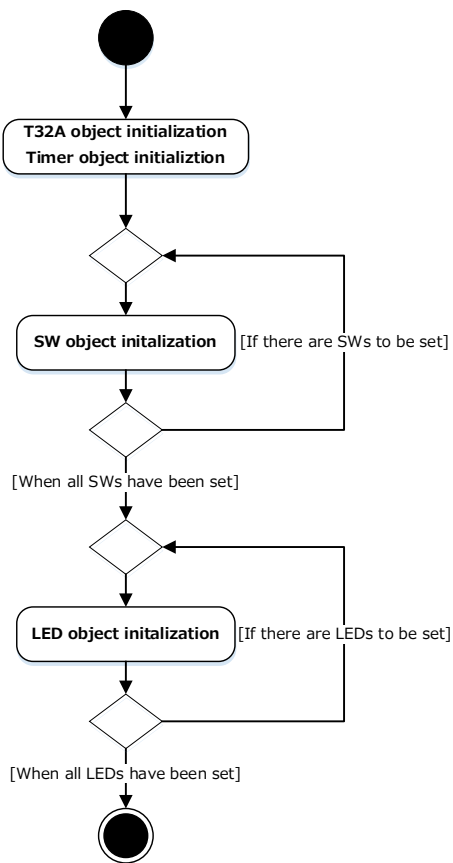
T32A object initialization
Timer object initializtion

SW object initalization

[If there are SWs to be set]

[When all SWs have been set]

LED object initalization

[If there are LEDs to be set]

[When all LEDs have been set]